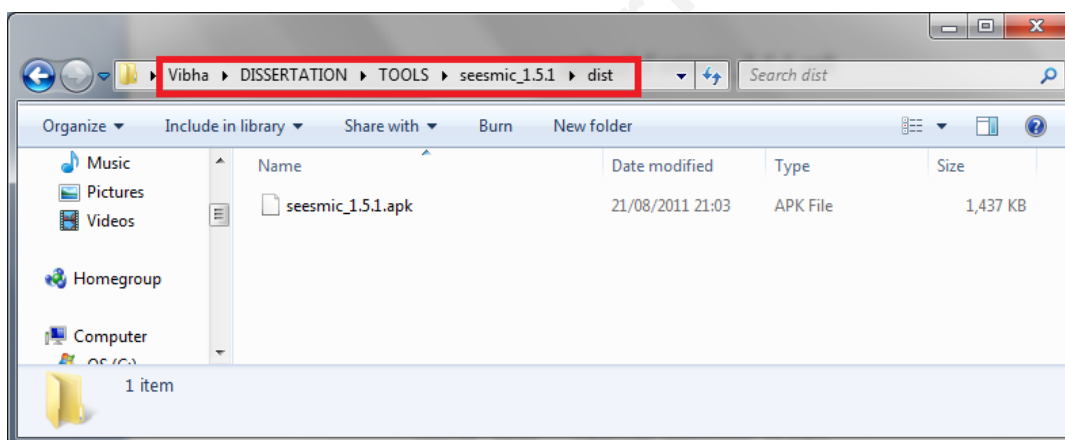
Vibha ▸ DISSERTATION ▸ TOOLS ▸ seesmic_1.5.1 ▸ dist

Search dist

Organize ▾ Include in library ▾ Share with ▾ Burn New folder

Music
Pictures
Videos

Homegroup

Computer
OS (C:)

| Name | Date modified | Type | Size |
|---|---|---|---|
| seesmic_1.5.1.apk | 21/08/2011 21:03 | APK File | 1,437 KB |

1 item